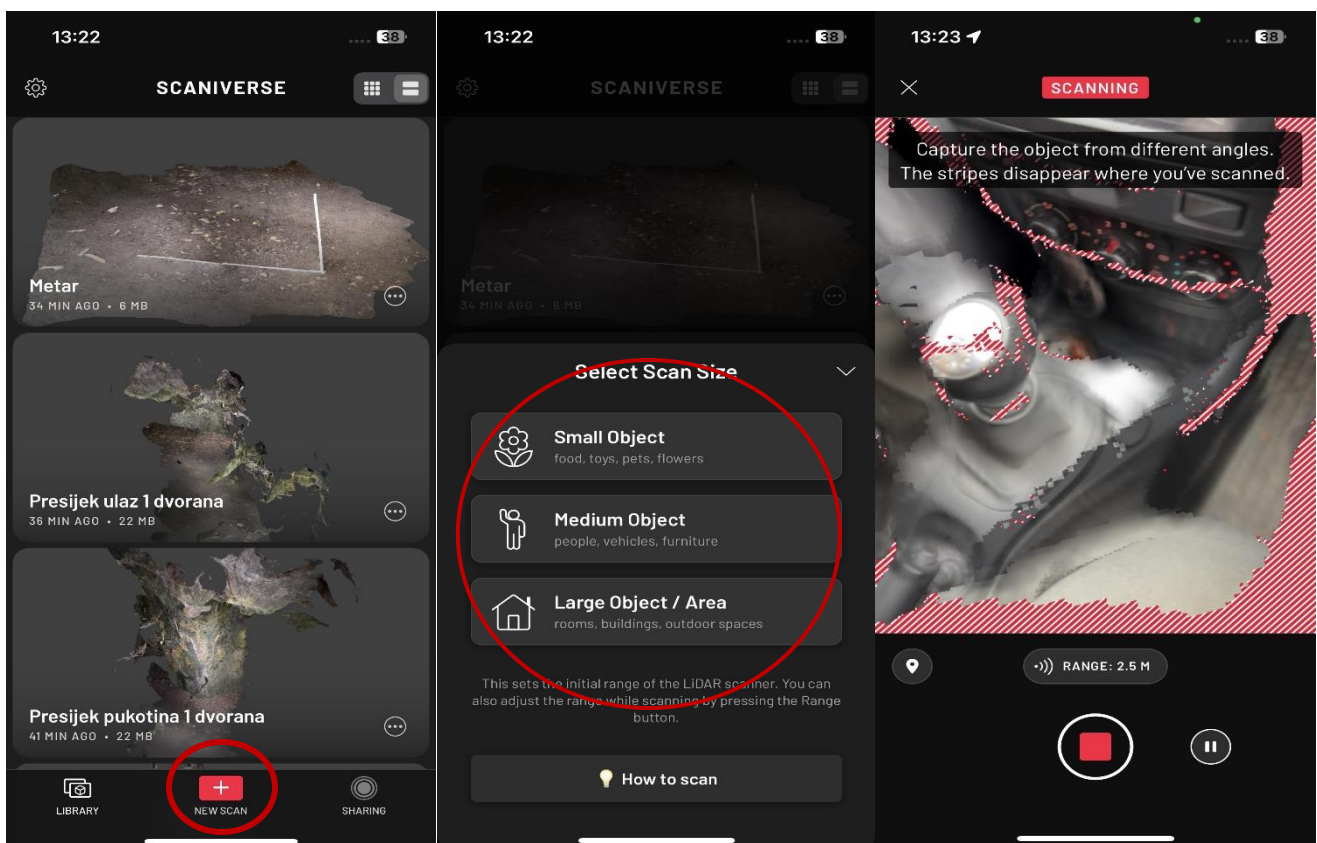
13:22
38
SCANIVERSE
Metar
34 MIN AGO • 6 MB
Presijek ulaz 1 dvorana
36 MIN AGO • 22 MB
Presijek pukotina 1 dvorana
41 MIN AGO • 22 MB
LIBRARY
NEW SCAN
SHARING

13:22
38
SCANIVERSE
Metar
34 MIN AGO • 6 MB
Select Scan Size
Small Object
food, toys, pets, flowers
Medium Object
people, vehicles, furniture
Large Object / Area
rooms, buildings, outdoor spaces
This sets the initial range of the LiDAR scanner. You can also adjust the range while scanning by pressing the Range button.
How to scan

13:23
38
SCANNING
Capture the object from different angles. The stripes disappear where you've scanned.
RANGE: 2.5 M